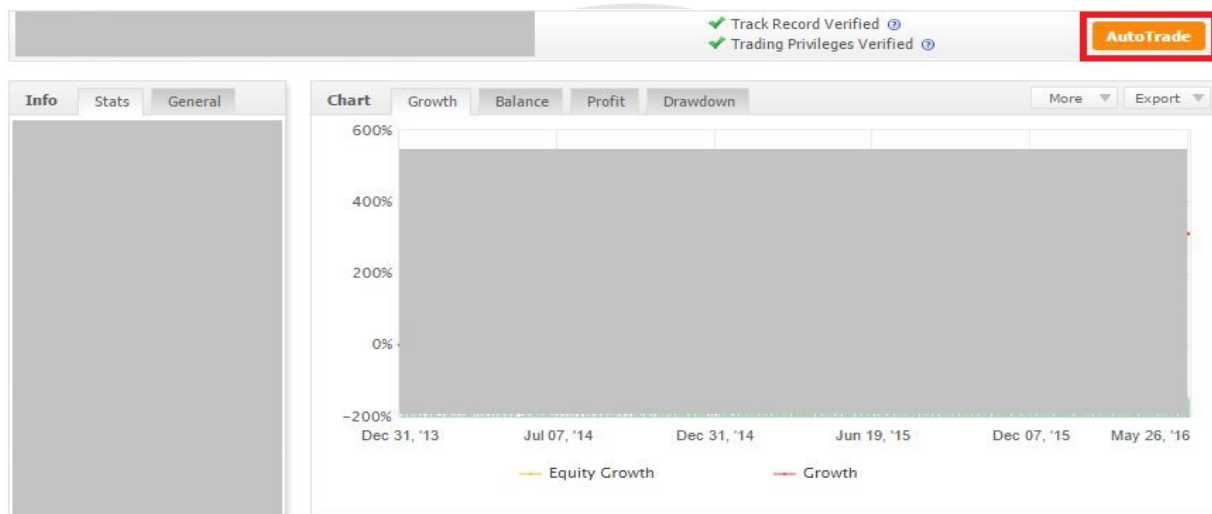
Track Record Verified ⑦
Trading Privileges Verified ⑦
AutoTrade

Info Stats General

Chart Growth Balance Profit Drawdown More Export

600%
400%
200%
0%
-200%
Dec 31, '13 Jul 07, '14 Dec 31, '14 Jun 19, '15 Dec 07, '15 May 26, '16

Equity Growth Growth